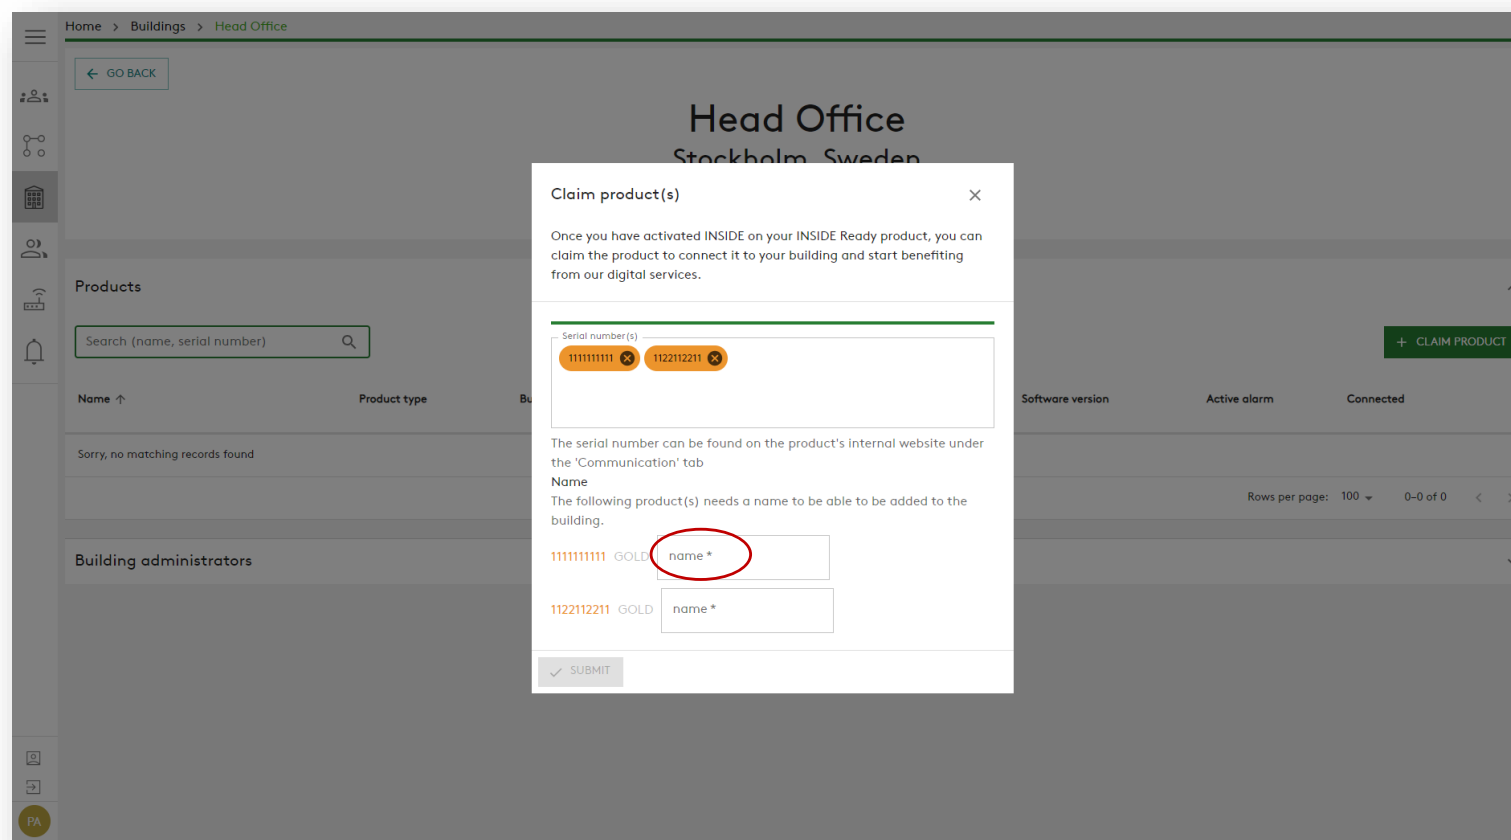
Home > Buildings > Head Office

GO BACK

Head Office

Stockholm, Sweden

Products

Search (name, serial number)

+ CLAIM PRODUCT

| Name ↑ | Product type | Bu | Software version | Active alarm | Connected |
|---|---|---|---|---|---|
| Sorry, no matching records found | | | | | |

Rows per page: 100 0–0 of 0

Building administrators

PA

Claim product(s)

Once you have activated INSIDE on your INSIDE Ready product, you can claim the product to connect it to your building and start benefiting from our digital services.

Serial number(s)

1111111111 1122112211

The serial number can be found on the product's internal website under the 'Communication' tab

Name

The following product(s) needs a name to be able to be added to the building.

1111111111 GOLD name *

1122112211 GOLD name *

SUBMIT